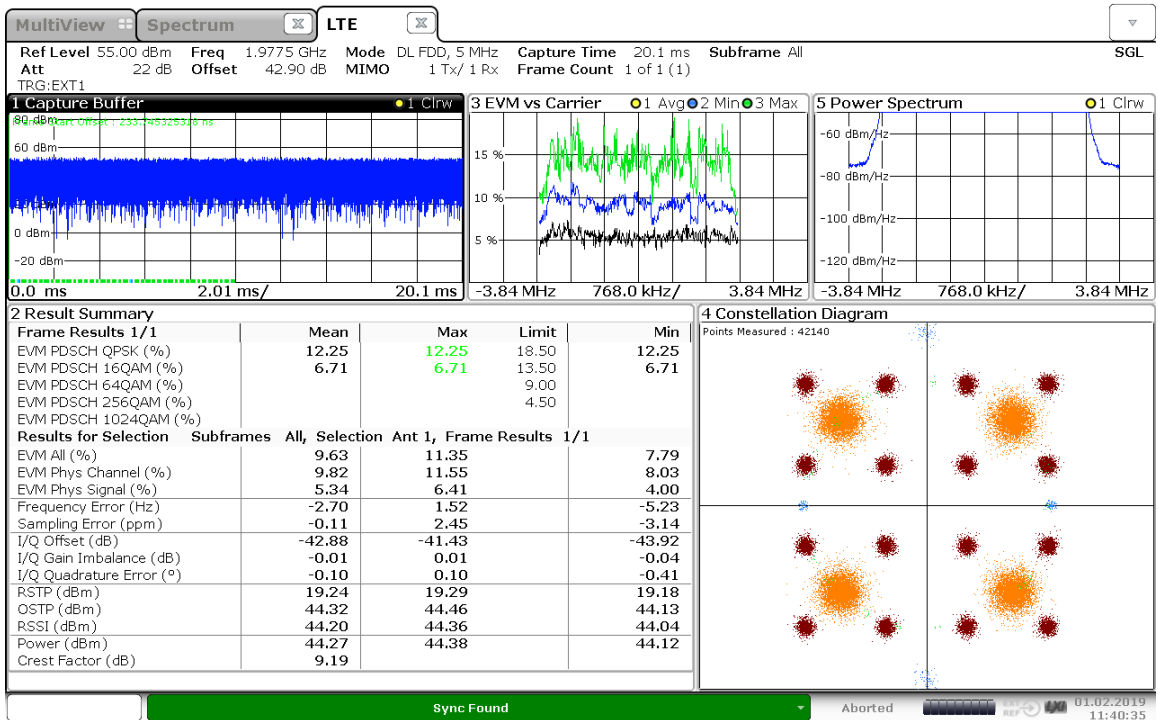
MultiView Spectrum LTE

Ref Level 55.00 dBm Freq 1.9775 GHz Mode DL FDD, 5 MHz Capture Time 20.1 ms Subframe All SGL
Att 22 dB Offset 42.90 dB MIMO 1 Tx/ 1 Rx Frame Count 1 of 1 (1)
TRG:EXT1

1 Capture Buffer ●1 Clrw
80 dBm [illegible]
60 dBm
0 dBm
-20 dBm
0.0 ms 2.01 ms/ 20.1 ms

3 EVM vs Carrier ●1 Avg●2 Min●3 Max
15 %
10 %
5 %
-3.84 MHz 768.0 kHz/ 3.84 MHz

5 Power Spectrum ●1 Clrw
-60 dBm/Hz
-80 dBm/Hz
-100 dBm/Hz
-120 dBm/Hz
-3.84 MHz 768.0 kHz/ 3.84 MHz

2 Result Summary

| Frame Results 1/1 | Mean | Max | Limit | Min |
|---|---|---|---|---|
| EVM PDSCH QPSK (%) | 12.25 | 12.25 | 18.50 | 12.25 |
| EVM PDSCH 16QAM (%) | 6.71 | 6.71 | 13.50 | 6.71 |
| EVM PDSCH 64QAM (%) | | | 9.00 | |
| EVM PDSCH 256QAM (%) | | | 4.50 | |
| EVM PDSCH 1024QAM (%) | | | | |
| Results for Selection Subframes All, Selection Ant 1, Frame Results 1/1 | | | | |
| EVM All (%) | 9.63 | 11.35 | | 7.79 |
| EVM Phys Channel (%) | 9.82 | 11.55 | | 8.03 |
| EVM Phys Signal (%) | 5.34 | 6.41 | | 4.00 |
| Frequency Error (Hz) | -2.70 | 1.52 | | -5.23 |
| Sampling Error (ppm) | -0.11 | 2.45 | | -3.14 |
| I/Q Offset (dB) | -42.88 | -41.43 | | -43.92 |
| I/Q Gain Imbalance (dB) | -0.01 | 0.01 | | -0.04 |
| I/Q Quadrature Error (°) | -0.10 | 0.10 | | -0.41 |
| RSTP (dBm) | 19.24 | 19.29 | | 19.18 |
| OSTP (dBm) | 44.32 | 44.46 | | 44.13 |
| RSSI (dBm) | 44.20 | 44.36 | | 44.04 |
| Power (dBm) | 44.27 | 44.38 | | 44.12 |
| Crest Factor (dB) | 9.19 | | | |

4 Constellation Diagram
Points Measured : 42140

Sync Found Aborted 01.02.2019 11:40:35